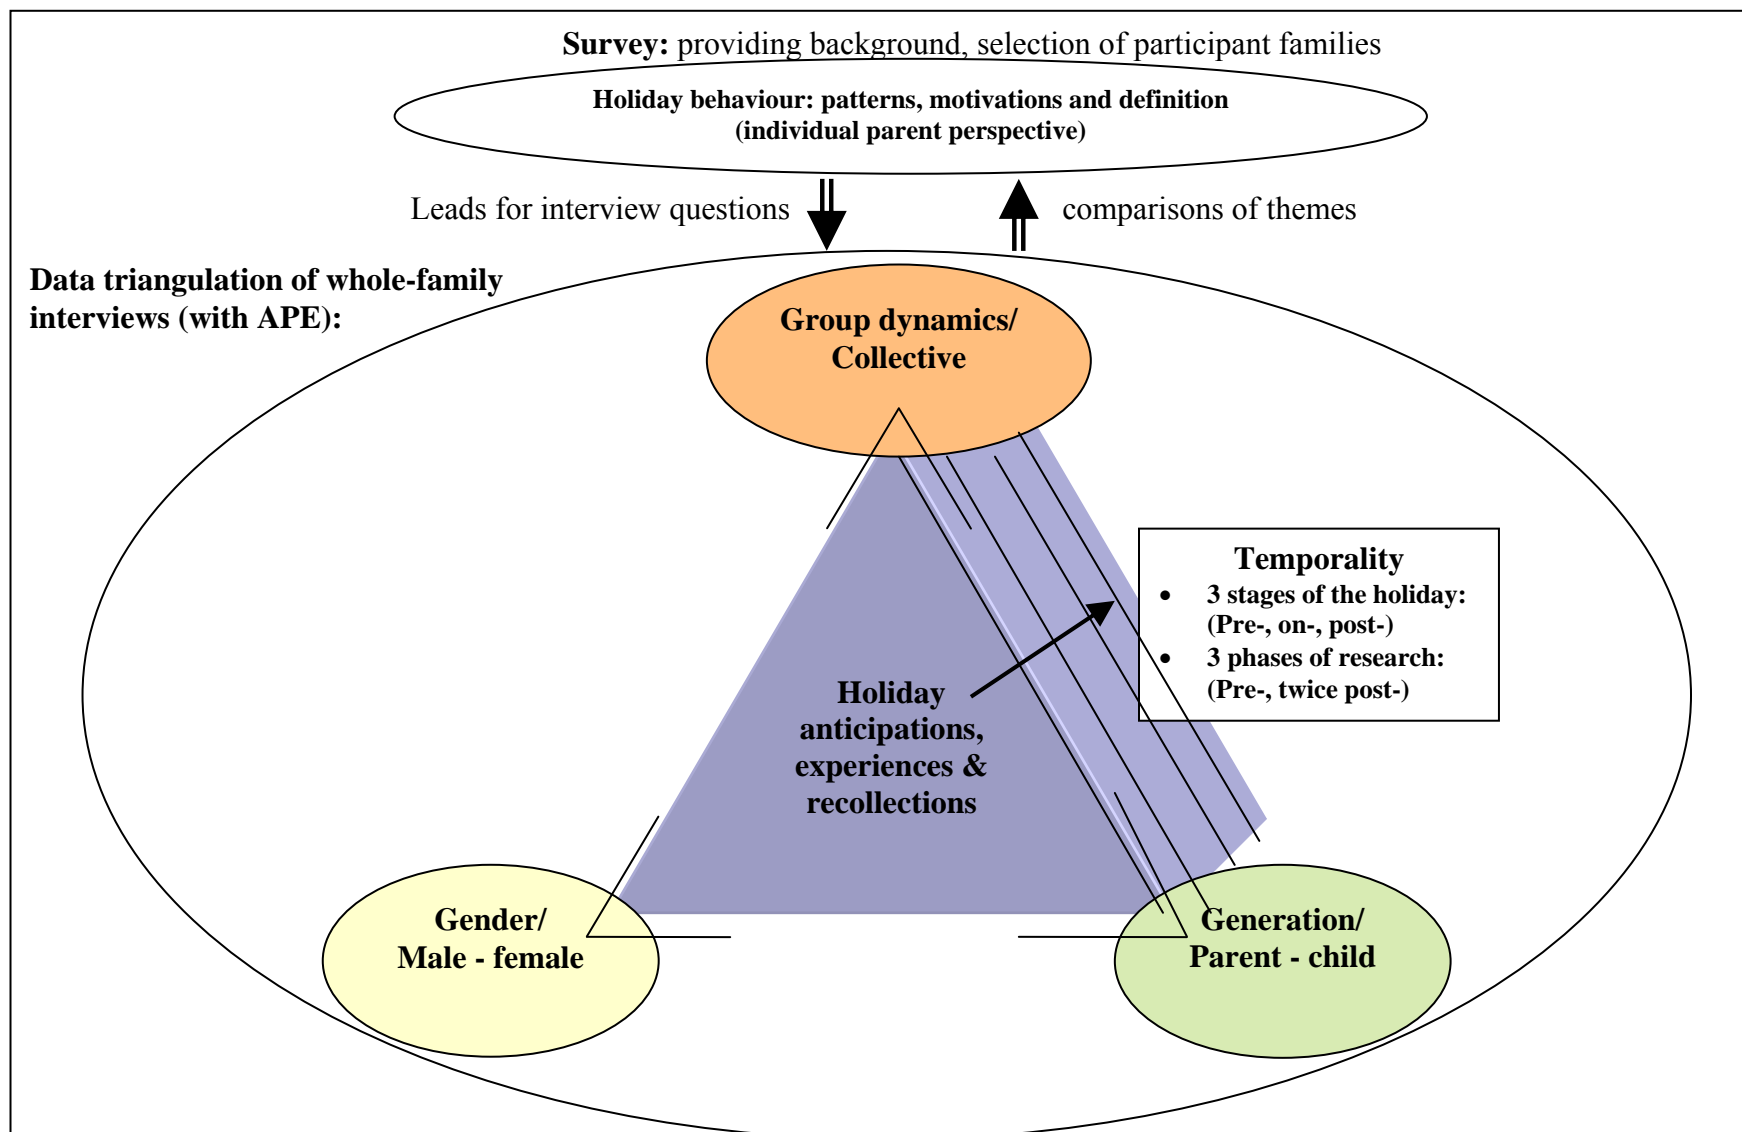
**Survey:** providing background, selection of participant families

**Holiday behaviour: patterns, motivations and definition (individual parent perspective)**

Leads for interview questions

comparisons of themes

**Data triangulation of whole-family interviews (with APE):**

**Group dynamics/ Collective**

**Temporality**
- **3 stages of the holiday: (Pre-, on-, post-)**
- **3 phases of research: (Pre-, twice post-)**

**Holiday anticipations, experiences & recollections**

**Gender/ Male - female**

**Generation/ Parent - child**